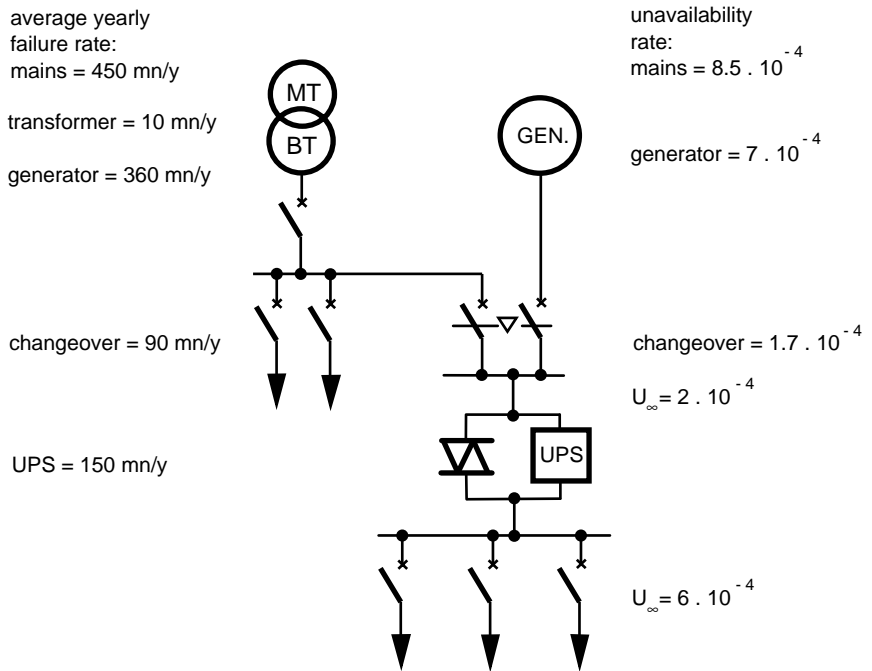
average yearly failure rate:
mains = 450 mn/y

transformer = 10 mn/y

generator = 360 mn/y

MT

BT

GEN.

unavailability rate:
mains = 8.5 . $10^{-4}$

generator = 7 . $10^{-4}$

changeover = 90 mn/y

changeover = 1.7 . $10^{-4}$

$U_{\infty}$= 2 . $10^{-4}$

UPS = 150 mn/y

UPS

$U_{\infty}$= 6 . $10^{-4}$